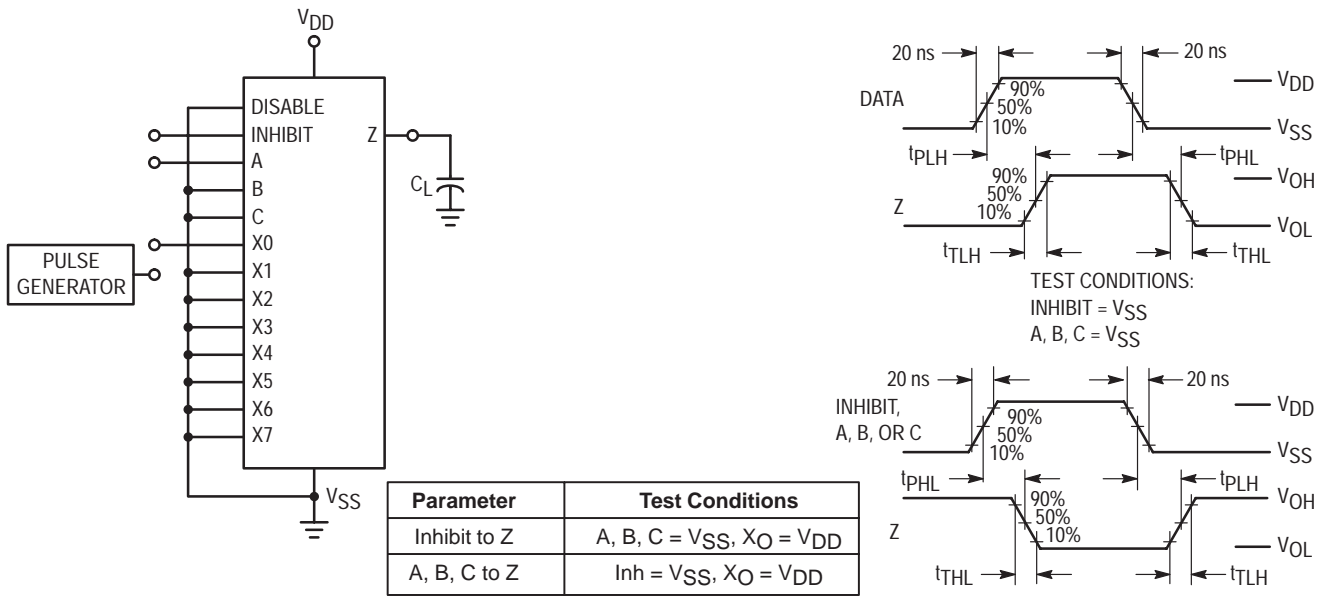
$V_{DD}$

DISABLE
INHIBIT
A
B
C
X0
X1
X2
X3
X4
X5
X6
X7

Z

$C_L$

PULSE GENERATOR

$V_{SS}$

| Parameter | Test Conditions |
|---|---|
| Inhibit to Z | A, B, C = $V_{SS}$, $X_O$ = $V_{DD}$ |
| A, B, C to Z | Inh = $V_{SS}$, $X_O$ = $V_{DD}$ |

20 ns
20 ns
DATA
90%
50%
10%
$V_{DD}$
$V_{SS}$
$t_{PLH}$
$t_{PHL}$
90%
50%
10%
Z
$V_{OH}$
$V_{OL}$
$t_{TLH}$
$t_{THL}$

TEST CONDITIONS:
INHIBIT = $V_{SS}$
A, B, C = $V_{SS}$

20 ns
20 ns
INHIBIT, A, B, OR C
90%
50%
10%
$V_{DD}$
$V_{SS}$
$t_{PHL}$
$t_{PLH}$
90%
50%
10%
Z
$V_{OH}$
$V_{OL}$
$t_{THL}$
$t_{TLH}$